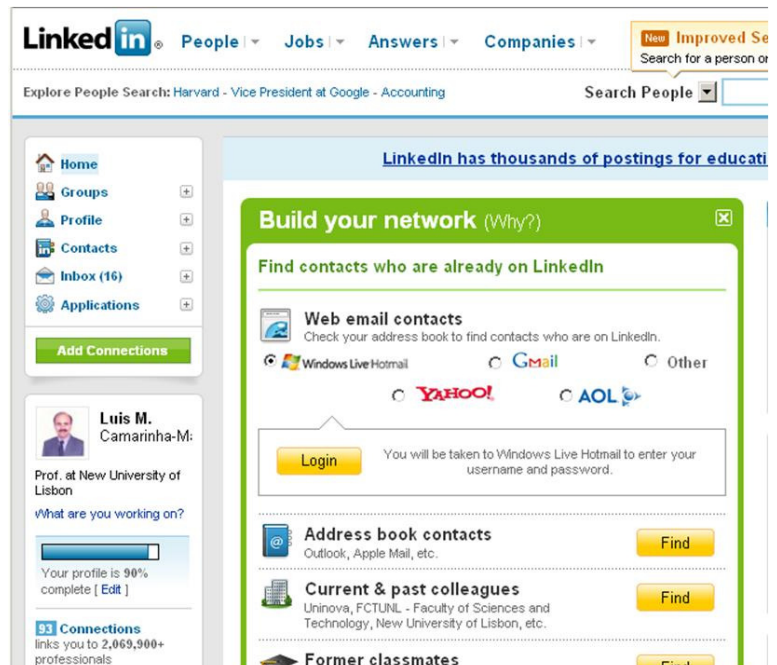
Linked in

People | Jobs | Answers | Companies |

New Improved Se
Search for a person or

Explore People Search: Harvard - Vice President at Google - Accounting

Search People

Home
Groups
Profile
Contacts
Inbox (16)
Applications

Add Connections

Luis M. Camarinha-M

Prof. at New University of Lisbon

What are you working on?

Your profile is 90% complete [ Edit ]

93 Connections links you to 2,069,900+ professionals

LinkedIn has thousands of postings for educati

Build your network (Why?)

Find contacts who are already on LinkedIn

Web email contacts
Check your address book to find contacts who are on LinkedIn.

Windows Live Hotmail
Gmail
Other
YAHOO!
AOL

Login

You will be taken to Windows Live Hotmail to enter your username and password.

Address book contacts
Outlook, Apple Mail, etc.

Find

Current & past colleagues
Uninova, FCTUNL - Faculty of Sciences and Technology, New University of Lisbon, etc.

Find

Former classmates

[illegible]